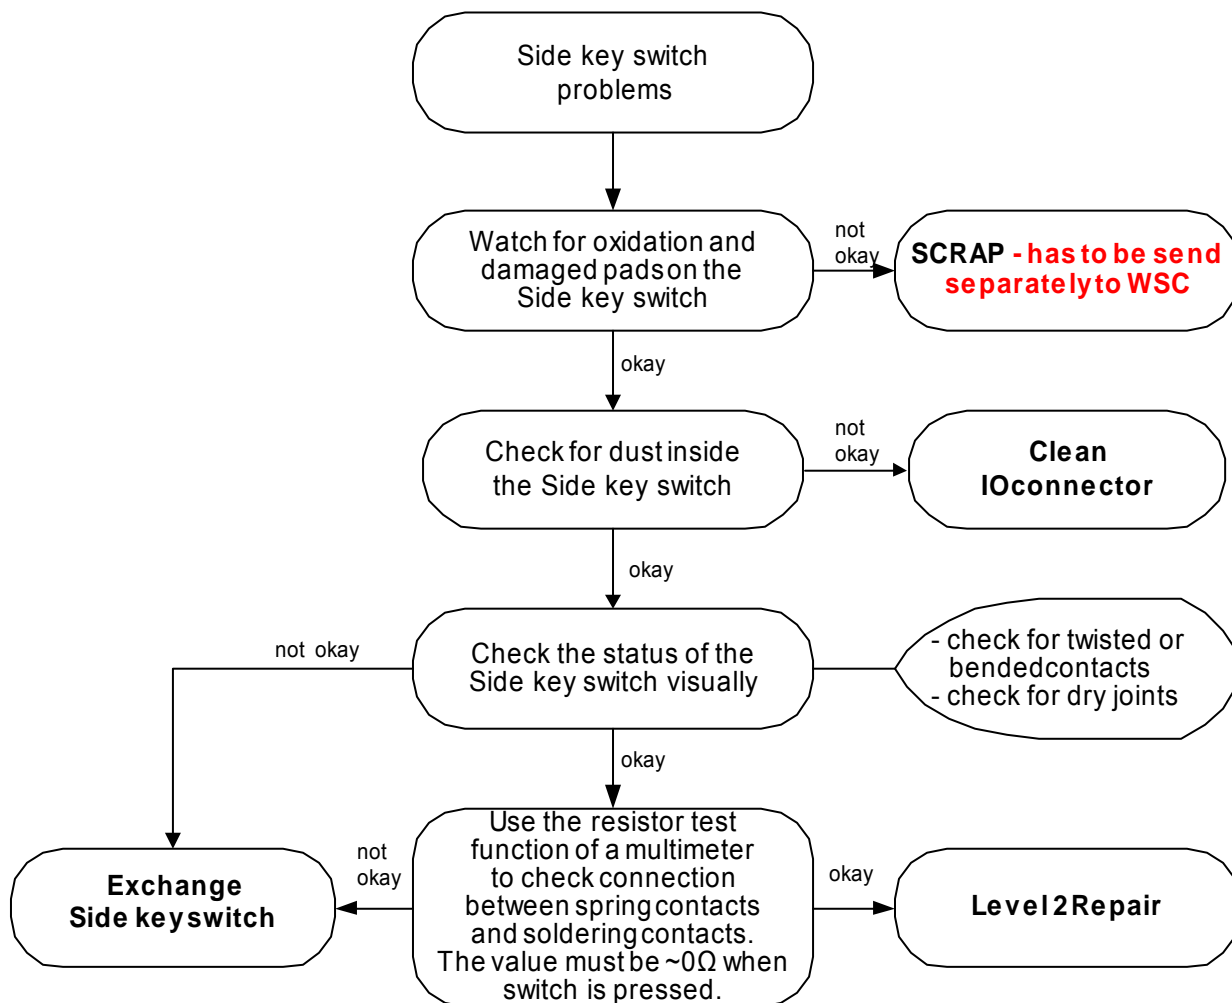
Side key switch problems

Watch for oxidation and damaged pads on the Side key switch

not okay

SCRAP - has to be send separately to WSC

okay

Check for dust inside the Side key switch

not okay

Clean IOconnector

okay

not okay

Check the status of the Side key switch visually

- check for twisted or bendedcontacts
- check for dry joints

okay

not okay

Use the resistor test function of a multimeter to check connection between spring contacts and soldering contacts. The value must be ~0Ω when switch is pressed.

okay

Exchange Side keyswitch

Level 2 Repair